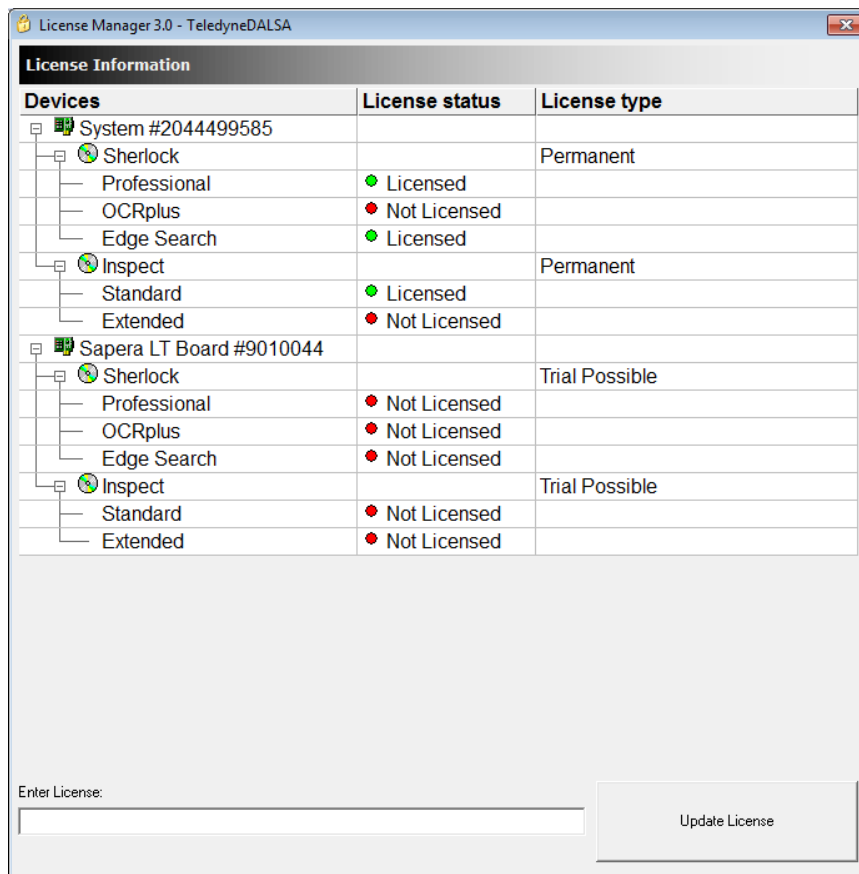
License Manager 3.0 - TeledyneDALSA

License Information

| Devices | License status | License type |
|---|---|---|
| System #2044499585 | | |
| Sherlock | | Permanent |
| Professional | Licensed | |
| OCRplus | Not Licensed | |
| Edge Search | Licensed | |
| Inspect | | Permanent |
| Standard | Licensed | |
| Extended | Not Licensed | |
| Sapera LT Board #9010044 | | |
| Sherlock | | Trial Possible |
| Professional | Not Licensed | |
| OCRplus | Not Licensed | |
| Edge Search | Not Licensed | |
| Inspect | | Trial Possible |
| Standard | Not Licensed | |
| Extended | Not Licensed | |

Enter License:

Update License